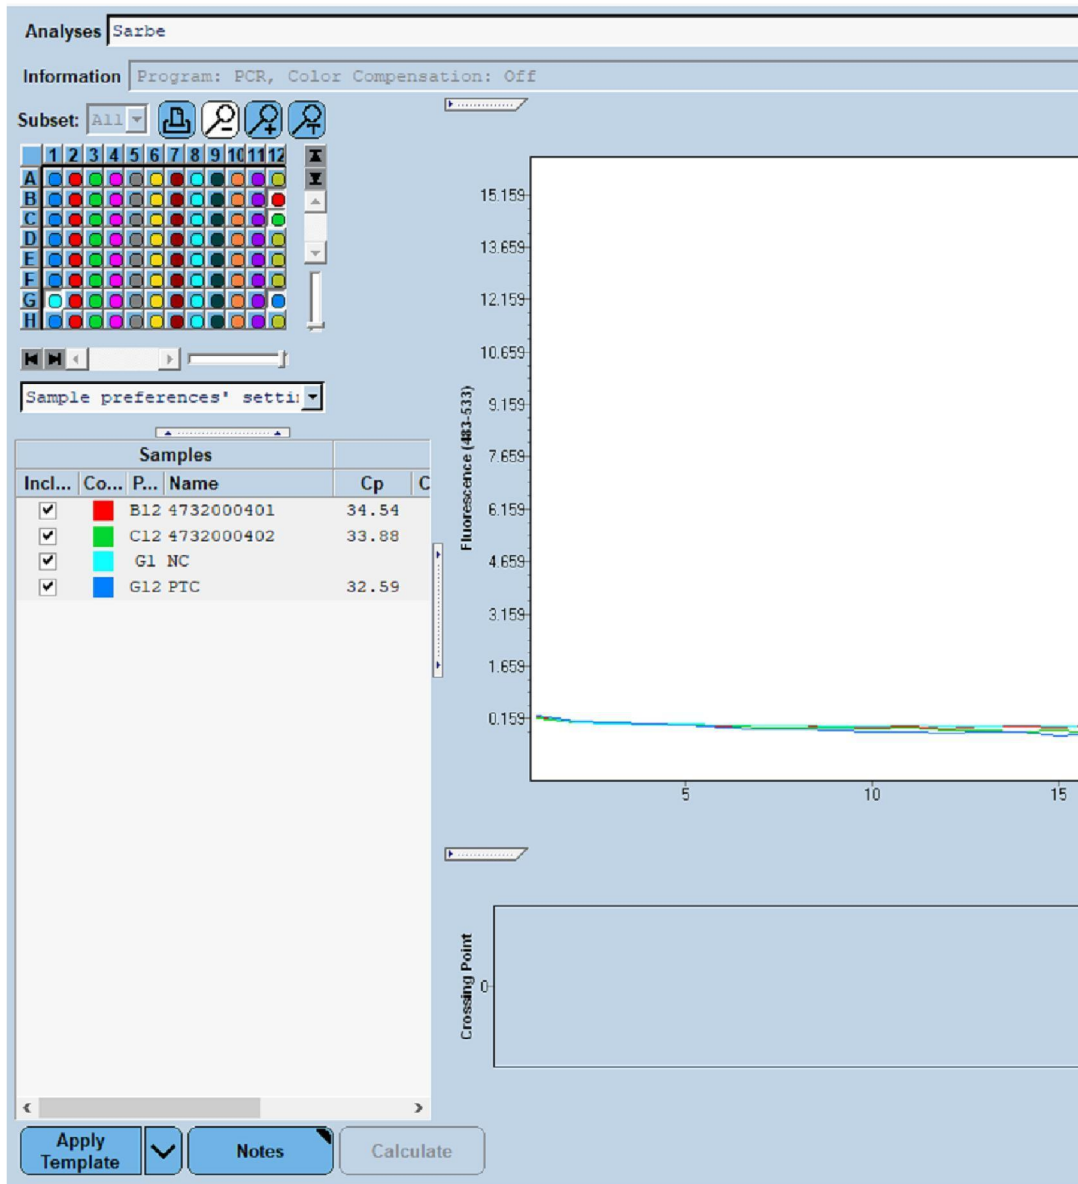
Analyses Sarbe

Information Program: PCR, Color Compensation: Off

Subset: All

| | 1 | 2 | 3 | 4 | 5 | 6 | 7 | 8 | 9 | 10 | 11 | 12 |
|---|---|---|---|---|---|---|---|---|---|---|---|---|
| A | | | | | | | | | | | | |
| B | | | | | | | | | | | | |
| C | | | | | | | | | | | | |
| D | | | | | | | | | | | | |
| E | | | | | | | | | | | | |
| F | | | | | | | | | | | | |
| G | | | | | | | | | | | | |
| H | | | | | | | | | | | | |

Sample preferences' setti

Samples

| Incl... | Co... | P... | Name | Cp | C |
|---|---|---|---|---|---|
| ✔ | | | B12 4732000401 | 34.54 | |
| ✔ | | | C12 4732000402 | 33.88 | |
| ✔ | | | G1 NC | | |
| ✔ | | | G12 PTC | 32.59 | |

Fluorescence (483-533)

15.159
13.659
12.159
10.659
9.159
7.659
6.159
4.659
3.159
1.659
0.159

5 10 15

Crossing Point

0

Apply Template

Notes

Calculate